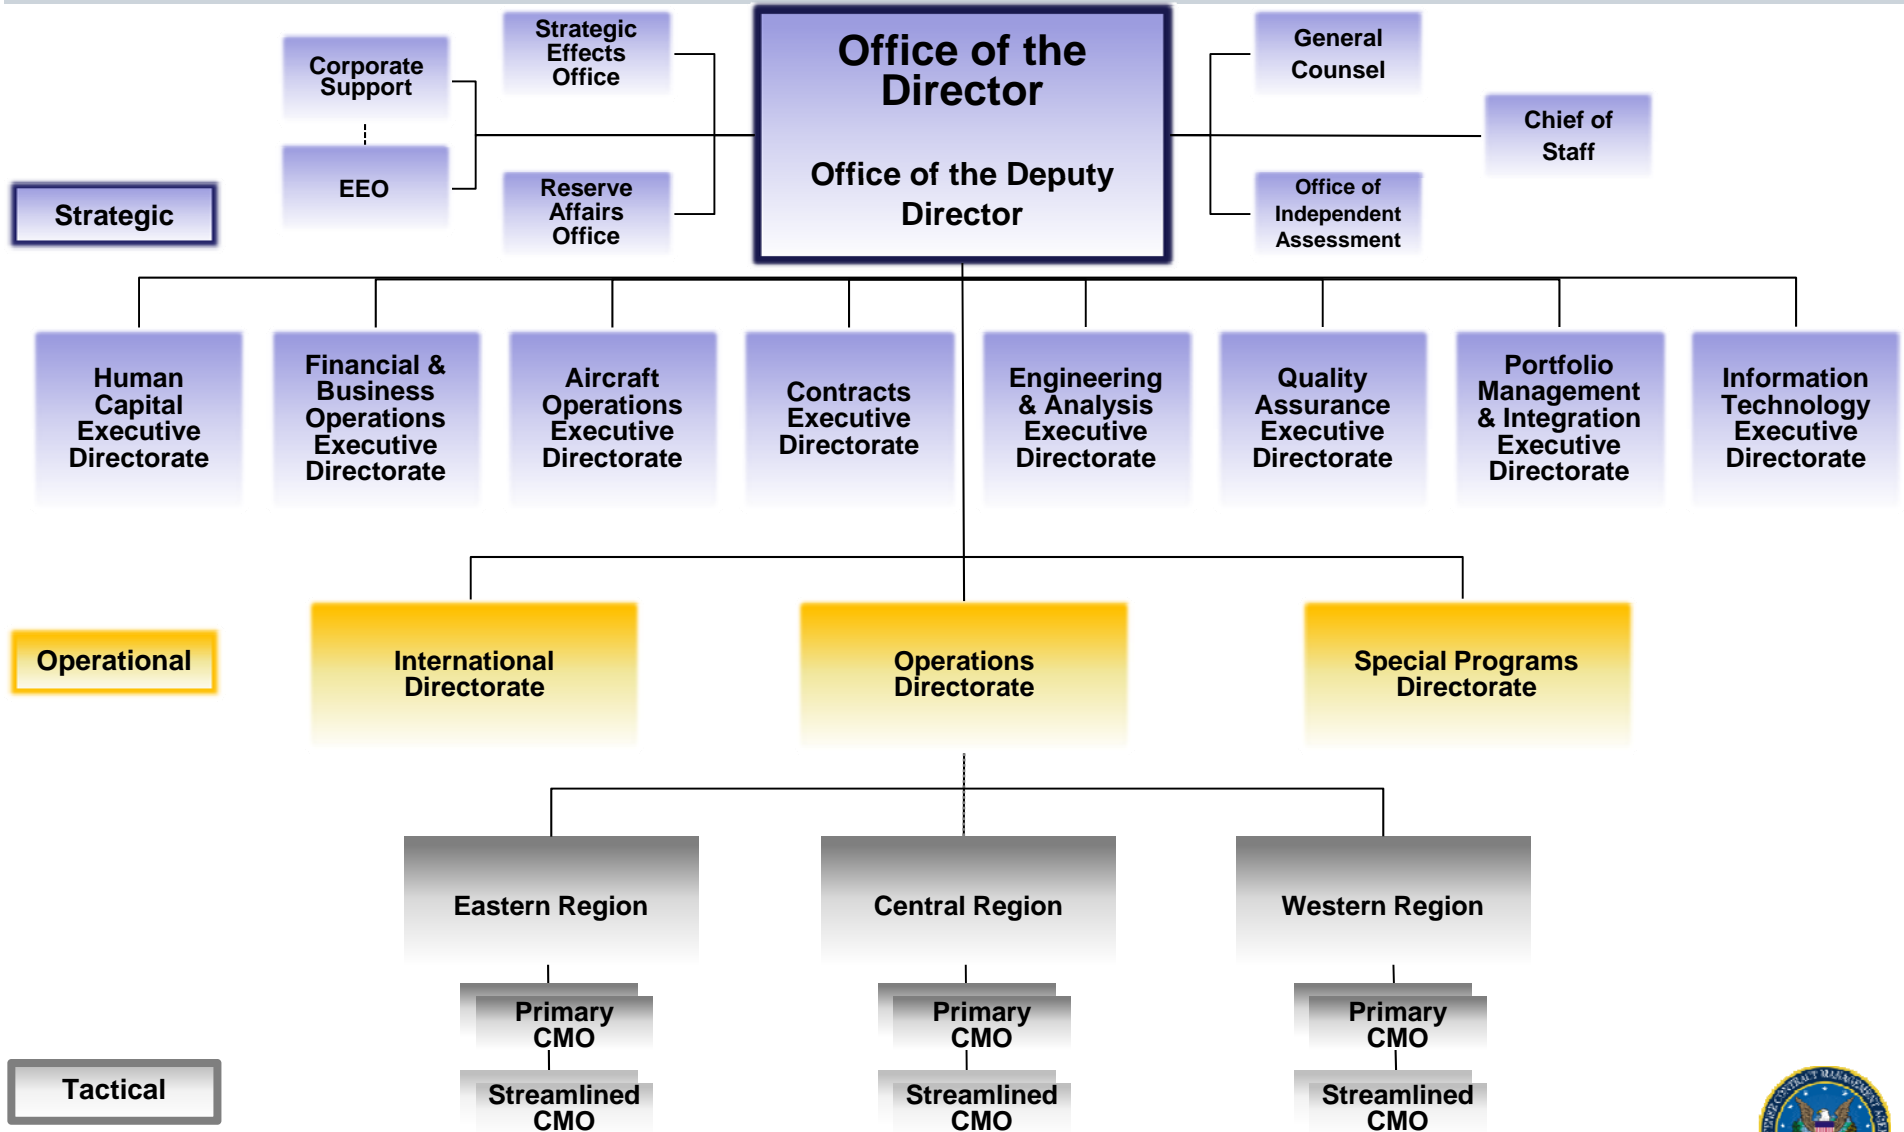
Corporate Support

EEO

Strategic Effects Office

Reserve Affairs Office

Office of the Director

Office of the Deputy Director

General Counsel

Chief of Staff

Office of Independent Assessment

Strategic

Human Capital Executive Directorate

Financial & Business Operations Executive Directorate

Aircraft Operations Executive Directorate

Contracts Executive Directorate

Engineering & Analysis Executive Directorate

Quality Assurance Executive Directorate

Portfolio Management & Integration Executive Directorate

Information Technology Executive Directorate

Operational

International Directorate

Operations Directorate

Special Programs Directorate

Eastern Region

Central Region

Western Region

Primary CMO

Streamlined CMO

Primary CMO

Streamlined CMO

Primary CMO

Streamlined CMO

Tactical